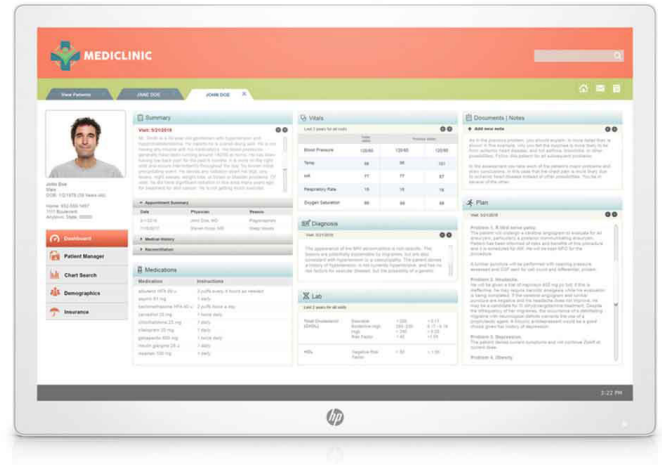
MEDICLINIC

View Patients JANE DOE JOHN DOE

Summary

Visit: 5/21/2018

John Doe

Dashboard

Patient Manager

Chart Search

Demographics

Insurance

Appointment Summary

| Date | Physician | Reason |
|---|---|---|

Medical History

Prescription

Medications

| Medication | Instructions |
|---|---|

Vitals

Last 3 years for all visits

| | | | |
|---|---|---|---|
| Blood Pressure | 120/80 | 120/80 | 120/80 |
| Temp | 98 | 98 | 101 |
| HR | 71 | 77 | 87 |
| Respiratory Rate | 15 | 15 | 19 |
| Oxygen Saturation | 99 | 99 | 99 |

Diagnosis

Visit: 5/21/2018

Lab

Last 2 years for all visits

Documents | Notes

Add new note

Plan

Visit: 5/21/2018

Problem 1.

Problem 2.

Problem 3. Depression

Problem 4. Obesity

3:22 PM